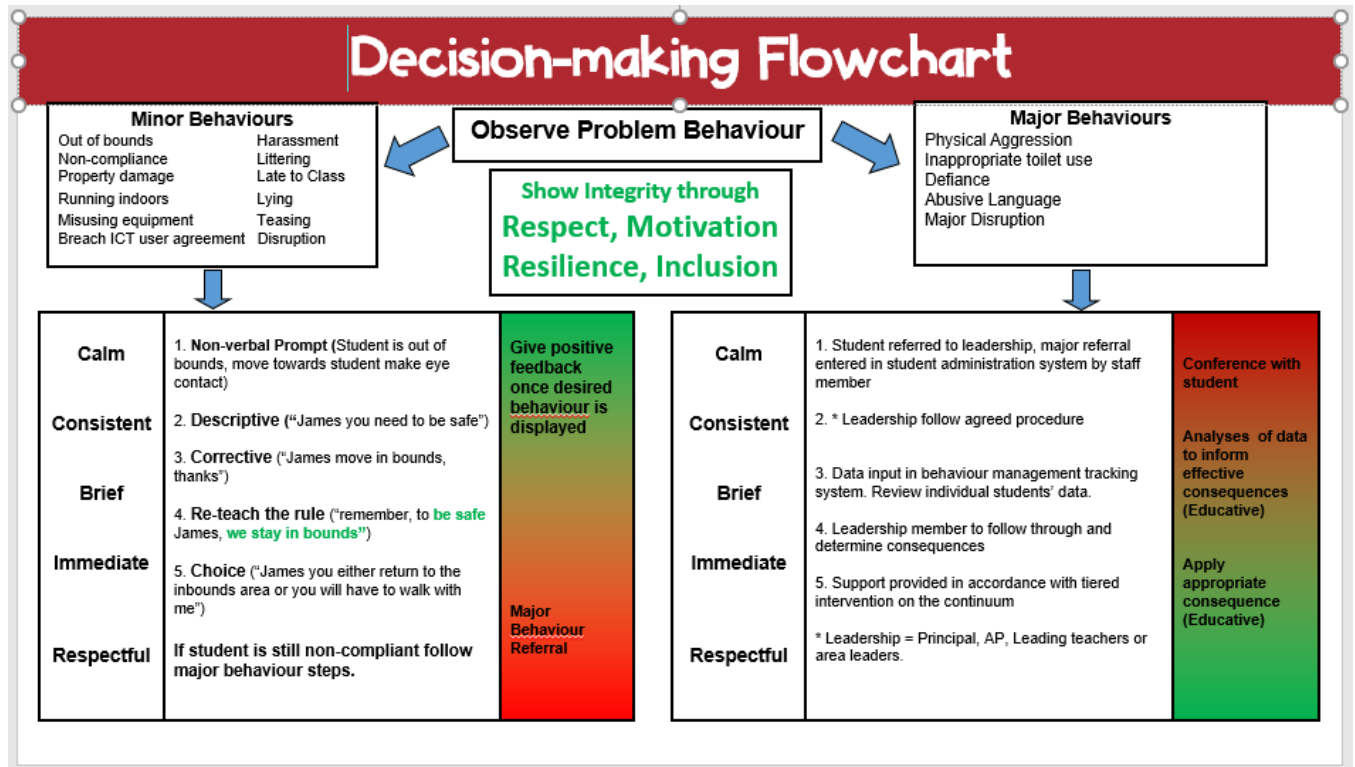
Decision-making Flowchart

Minor Behaviours
Out of bounds
Non-compliance
Property damage
Running indoors
Misusing equipment
Breach ICT user agreement
Harassment
Littering
Late to Class
Lying
Teasing
Disruption

Observe Problem Behaviour

Show Integrity through
Respect, Motivation
Resilience, Inclusion

Major Behaviours
Physical Aggression
Inappropriate toilet use
Defiance
Abusive Language
Major Disruption

| Calm<br>Consistent<br>Brief<br>Immediate<br>Respectful | 1. Non-verbal Prompt (Student is out of bounds, move towards student make eye contact)<br>2. Descriptive ("James you need to be safe")<br>3. Corrective ("James move in bounds, thanks")<br>4. Re-teach the rule ("remember, to be safe James, we stay in bounds")<br>5. Choice ("James you either return to the inbounds area or you will have to walk with me")<br>If student is still non-compliant follow major behaviour steps. | Give positive feedback once desired behaviour is displayed<br>Major Behaviour Referral |
|---|---|---|

| Calm<br>Consistent<br>Brief<br>Immediate<br>Respectful | 1. Student referred to leadership, major referral entered in student administration system by staff member<br>2. * Leadership follow agreed procedure<br>3. Data input in behaviour management tracking system. Review individual students' data.<br>4. Leadership member to follow through and determine consequences<br>5. Support provided in accordance with tiered intervention on the continuum<br>* Leadership = Principal, AP, Leading teachers or area leaders. | Conference with student<br>Analyses of data to inform effective consequences (Educative)<br>Apply appropriate consequence (Educative) |
|---|---|---|